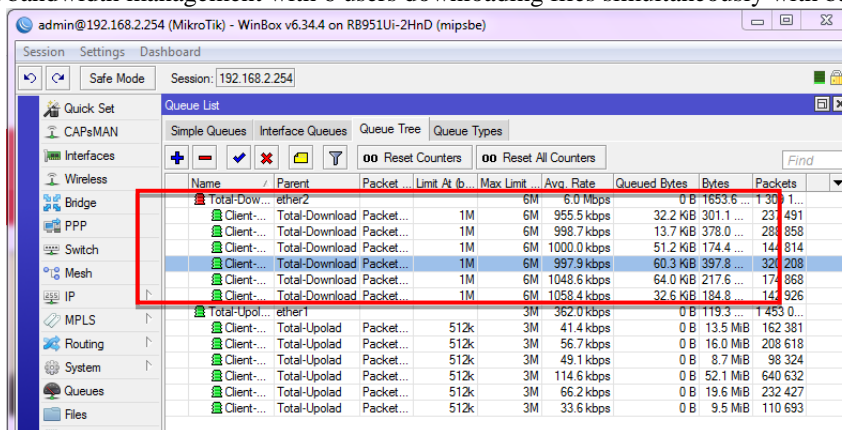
admin@192.168.2.254 (MikroTik) - WinBox v6.34.4 on RB951Ui-2HnD (mipsbe)

Session Settings Dashboard

Safe Mode Session: 192.168.2.254

Quick Set
CAPsMAN
Interfaces
Wireless
Bridge
PPP
Switch
Mesh
IP
MPLS
Routing
System
Queues
Files

Queue List

Simple Queues | Interface Queues | Queue Tree | Queue Types

Reset Counters | Reset All Counters | Find

| Name | Parent | Packet ... | Limit At (b... | Max Limit ... | Avg. Rate | Queued Bytes | Bytes | Packets |
|---|---|---|---|---|---|---|---|---|
| Total-Dow... | ether2 | | | 6M | 6.0 Mbps | 0 B | 1653.6 ... | 1 309 1... |
| Client-... | Total-Download | Packet... | 1M | 6M | 955.5 kbps | 32.2 KiB | 301.1 ... | 237 491 |
| Client-... | Total-Download | Packet... | 1M | 6M | 998.7 kbps | 13.7 KiB | 378.0 ... | 288 858 |
| Client-... | Total-Download | Packet... | 1M | 6M | 1000.0 kbps | 51.2 KiB | 174.4 ... | 144 814 |
| Client-... | Total-Download | Packet... | 1M | 6M | 997.9 kbps | 60.3 KiB | 397.8 ... | 320 208 |
| Client-... | Total-Download | Packet... | 1M | 6M | 1048.6 kbps | 64.0 KiB | 217.6 ... | 174 868 |
| Client-... | Total-Download | Packet... | 1M | 6M | 1058.4 kbps | 32.6 KiB | 184.8 ... | 142 926 |
| Total-Upol... | ether1 | | | 3M | 362.0 kbps | 0 B | 119.3 ... | 1 453 0... |
| Client-... | Total-Upolad | Packet... | 512k | 3M | 41.4 kbps | 0 B | 13.5 MiB | 162 381 |
| Client-... | Total-Upolad | Packet... | 512k | 3M | 56.7 kbps | 0 B | 16.0 MiB | 208 618 |
| Client-... | Total-Upolad | Packet... | 512k | 3M | 49.1 kbps | 0 B | 8.7 MiB | 98 324 |
| Client-... | Total-Upolad | Packet... | 512k | 3M | 114.6 kbps | 0 B | 52.1 MiB | 640 632 |
| Client-... | Total-Upolad | Packet... | 512k | 3M | 66.2 kbps | 0 B | 19.6 MiB | 232 427 |
| Client-... | Total-Upolad | Packet... | 512k | 3M | 33.6 kbps | 0 B | 9.5 MiB | 110 693 |